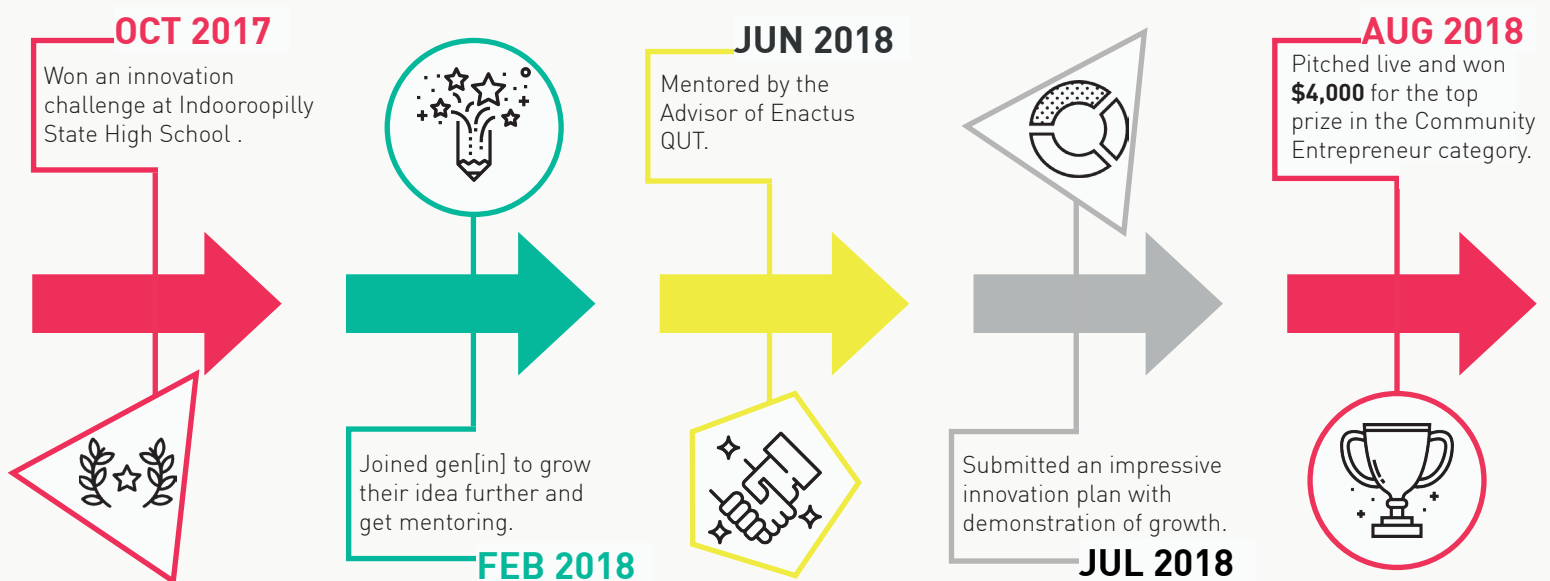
OCT 2017
Won an innovation challenge at Indooroopilly State High School .

FEB 2018
Joined gen[in] to grow their idea further and get mentoring.

JUN 2018
Mentored by the Advisor of Enactus QUT.

JUL 2018
Submitted an impressive innovation plan with demonstration of growth.

AUG 2018
Pitched live and won **$4,000** for the top prize in the Community Entrepreneur category.